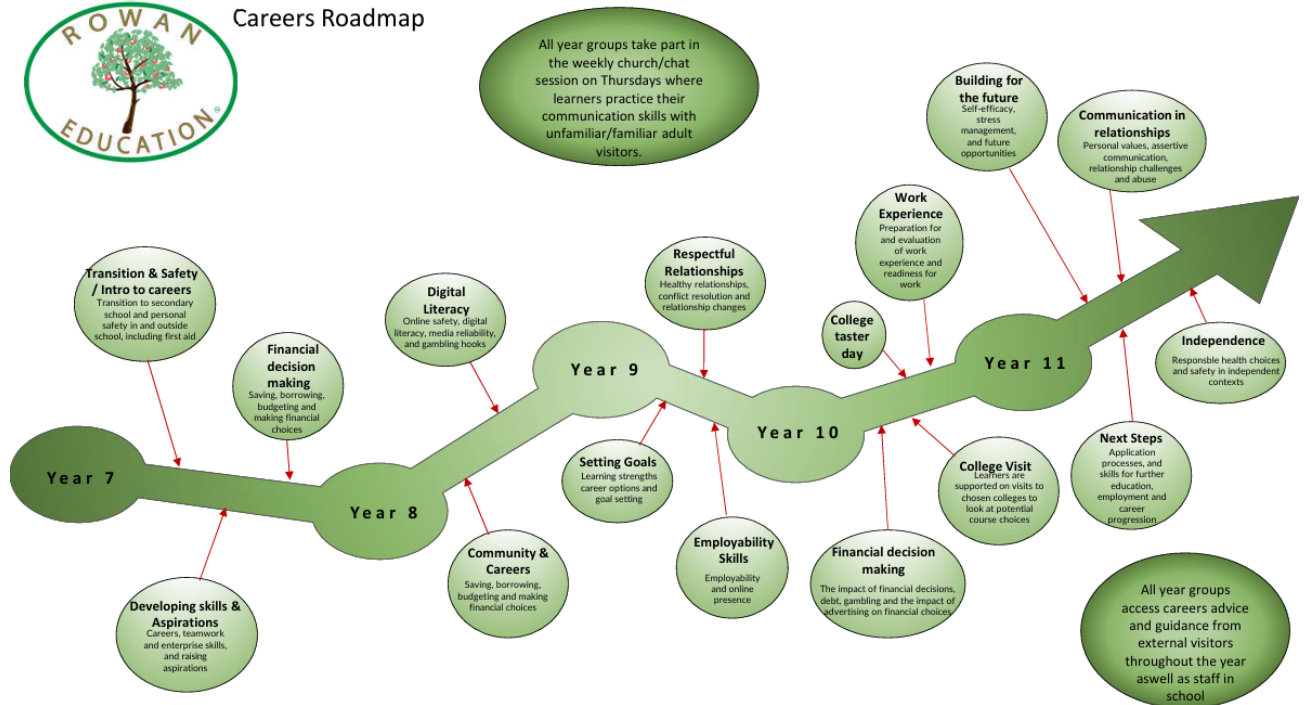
ROWAN EDUCATION

Careers Roadmap

All year groups take part in the weekly church/chat session on Thursdays where learners practice their communication skills with unfamiliar/familiar adult visitors.

Building for the future
Self-efficacy, stress management, and future opportunities

Communication in relationships
Personal values, assertive communication, relationship challenges and abuse

Work Experience
Preparation for and evaluation of work experience and readiness for work

Respectful Relationships
Healthy relationships, conflict resolution and relationship changes

Digital Literacy
Online safety, digital literacy, media reliability, and gambling hooks

Transition & Safety / Intro to careers
Transition to secondary school and personal safety in and outside school, including first aid

Financial decision making
Saving, borrowing, budgeting and making financial choices

College taster day

Year 7

Year 8

Year 9

Year 10

Year 11

Independence
Responsble health choices and safety in independent contexts

Setting Goals
Learning strengths career options and goal setting

College Visit
Learners are supported on visits to chosen colleges to look at potential course choices

Next Steps
Application processes, and skills for further education, employment and career progression

Community & Careers
Saving, borrowing, budgeting and making financial choices

Employability Skills
Employability and online presence

Financial decision making
The impact of financial decisions, debt, gambling and the impact of advertising on financial choices

Developing skills & Aspirations
Careers, teamwork and enterprise skills, and raising aspirations

All year groups access careers advice and guidance from external visitors throughout the year aswell as staff in school